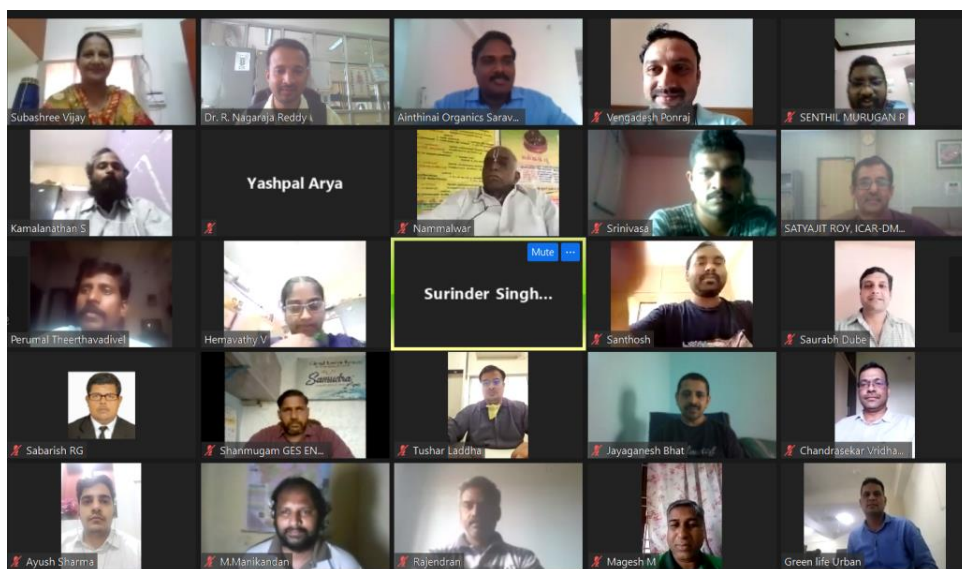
Subashree Vijay
Dr. R. Nagaraja Reddy
Ainthinai Organics Sarav...
Vengadesh Ponraj
SENTHIL MURUGAN P
Kamalanathan S
Yashpal Arya
Nammalwar
Srinivasa
SATYAJIT ROY, ICAR-DM...
Perumal Theerthavadivel
Hemavathy V
Mute
...
Surinder Singh...
Santhosh
Saurabh Dube
Sabarish RG
Samudra
Shanmugam GES EN...
Tushar Laddha
Jayaganesh Bhat
Chandrasekar Vridha...
Ayush Sharma
M.Manikandan
Rajendran
Magesh M
Green life Urban